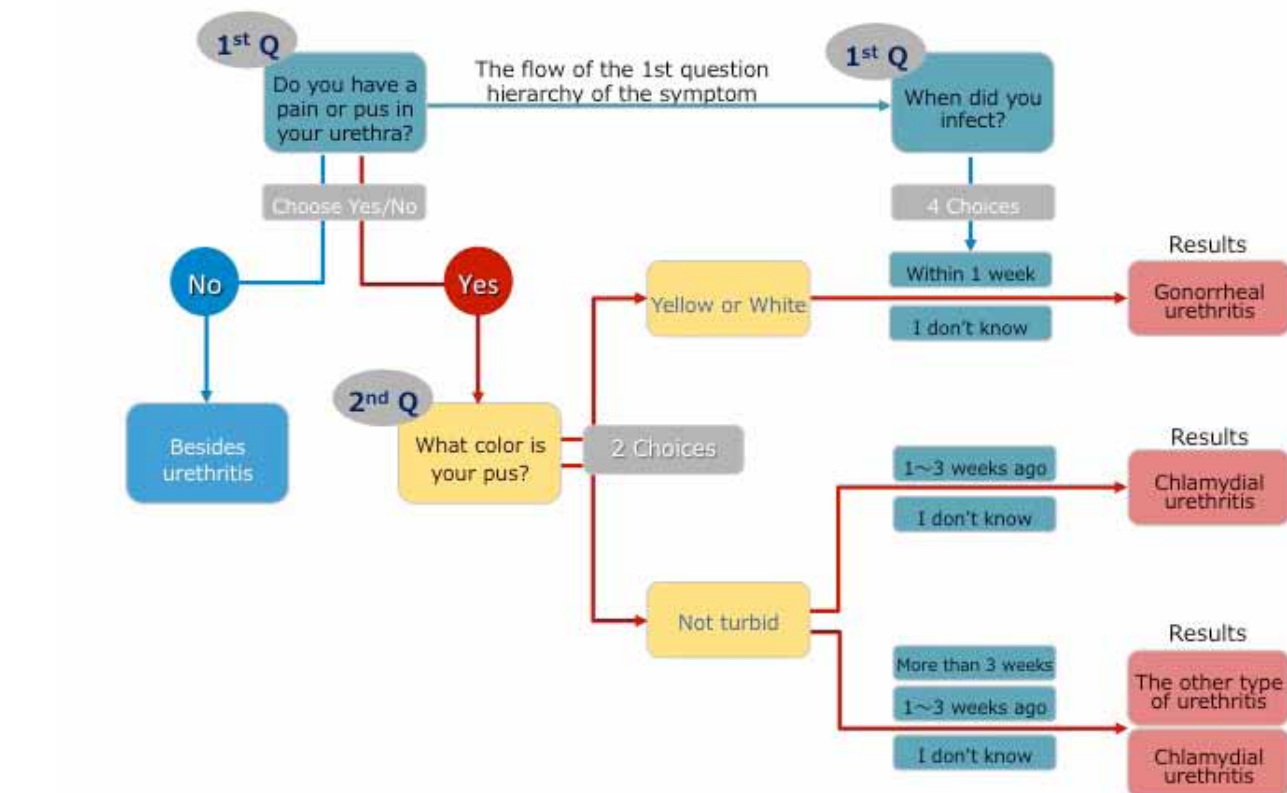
$1^{st}$ Q

Do you have a pain or pus in your urethra?

The flow of the 1st question hierarchy of the symptom

$1^{st}$ Q

When did you infect?

Choose Yes/No

4 Choices

No

Yes

Results

Within 1 week

Yellow or White

Gonorrheal urethritis

I don't know

$2^{nd}$ Q

Besides urethritis

What color is your pus?

2 Choices

Results

1~3 weeks ago

Chlamydial urethritis

I don't know

Not turbid

Results

More than 3 weeks

The other type of urethritis

1~3 weeks ago

I don't know

Chlamydial urethritis